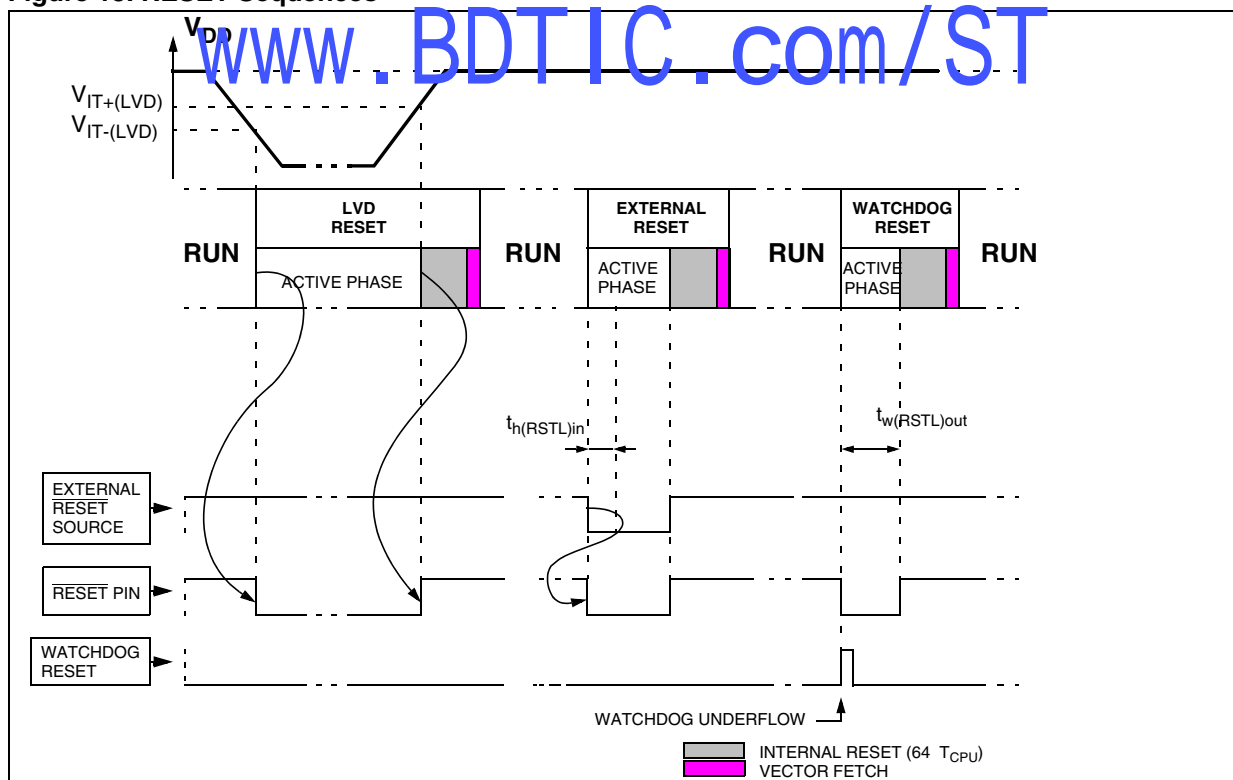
Figure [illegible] RESET Sequences

www.BDTIC.com/ST

$V_{DD}$

$V_{IT+(LVD)}$

$V_{IT-(LVD)}$

RUN

LVD RESET

ACTIVE PHASE

RUN

EXTERNAL RESET

ACTIVE PHASE

RUN

WATCHDOG RESET

ACTIVE PHASE

RUN

$t_{h(RSTL)in}$

$t_{w(RSTL)out}$

EXTERNAL $\overline{RESET}$ SOURCE

$\overline{RESET}$ PIN

WATCHDOG RESET

WATCHDOG UNDERFLOW

INTERNAL RESET (64 $T_{CPU}$)

VECTOR FETCH